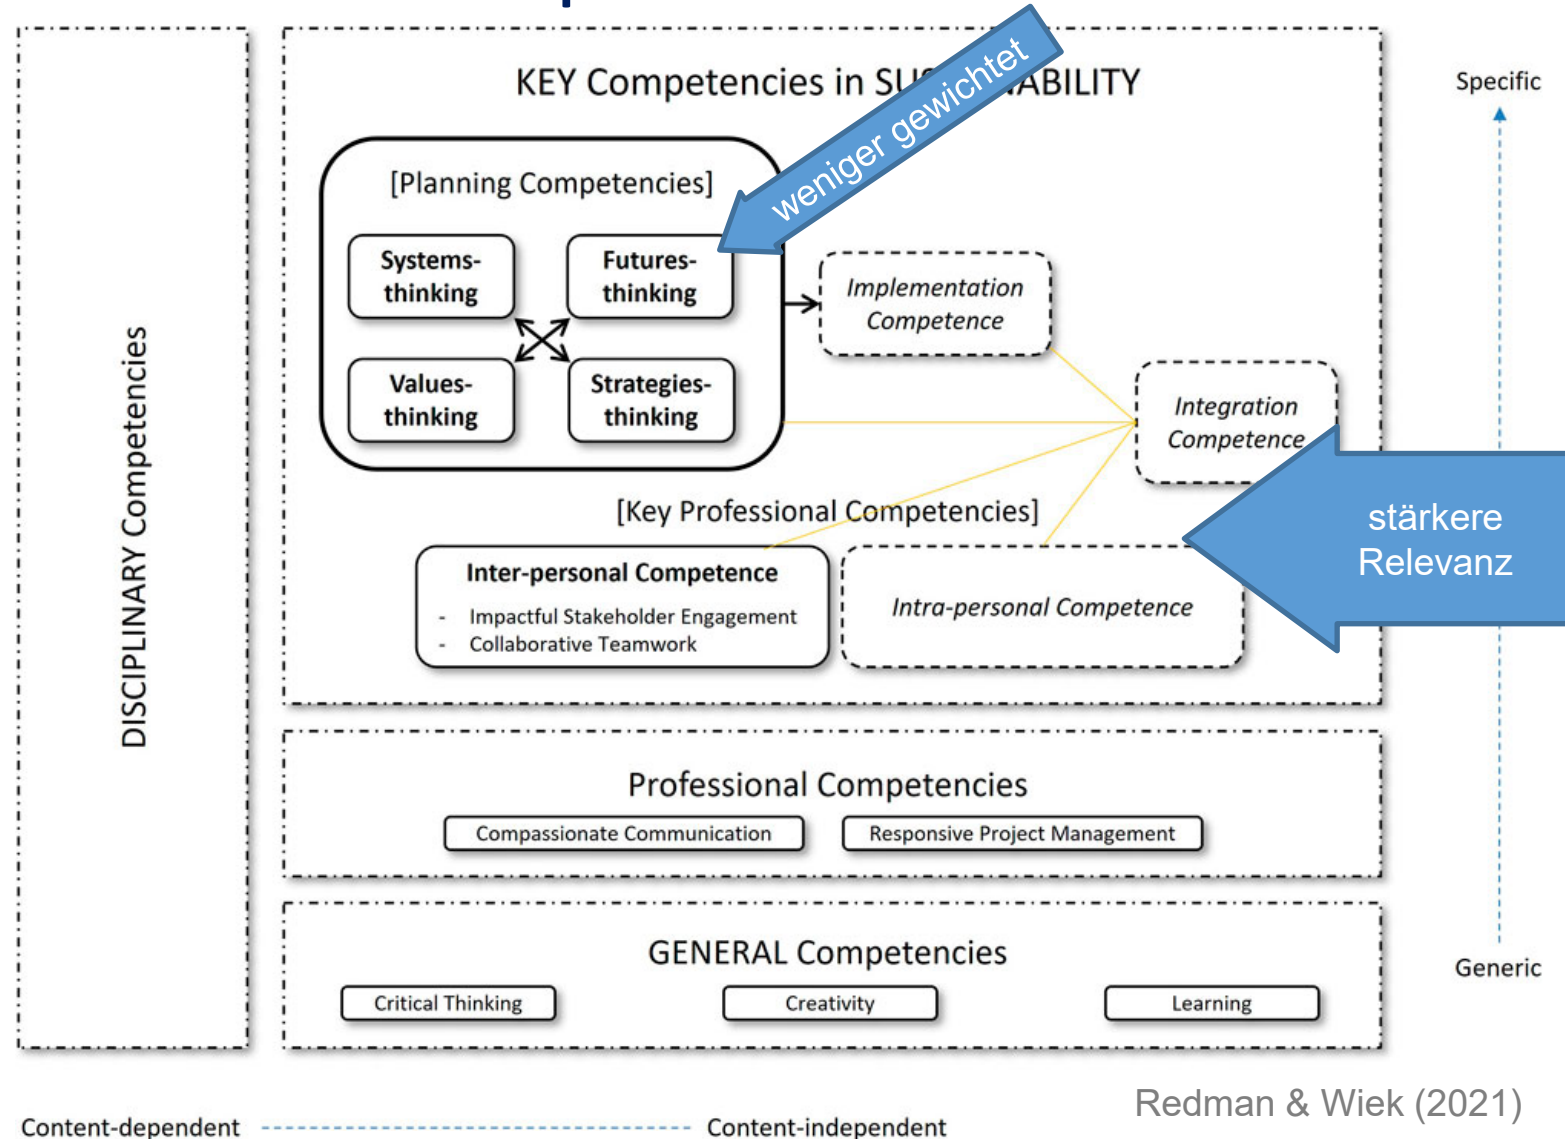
DISCIPLINARY Competencies

KEY Competencies in SU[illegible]ABILITY

weniger gewichtet

Specific

[Planning Competencies]

Systems-thinking

Futures-thinking

Values-thinking

Strategies-thinking

Implementation Competence

Integration Competence

stärkere Relevanz

[Key Professional Competencies]

Inter-personal Competence
- Impactful Stakeholder Engagement
- Collaborative Teamwork

Intra-personal Competence

Professional Competencies

Compassionate Communication

Responsive Project Management

GENERAL Competencies

Critical Thinking

Creativity

Learning

Generic

Content-dependent

Content-independent

Redman & Wiek (2021)